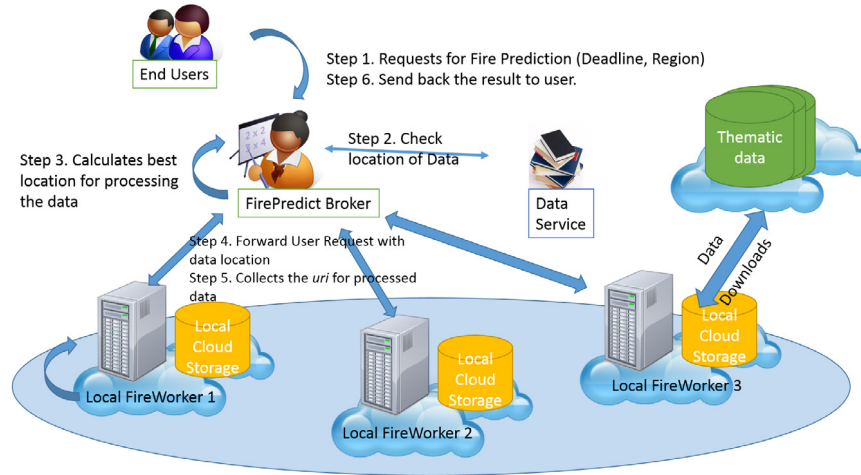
End Users

Step 1. Requests for Fire Prediction (Deadline, Region)
Step 6. Send back the result to user.

2 x 2
2 x 4

Step 2. Check location of Data

Thematic data

Step 3. Calculates best location for processing the data

FirePredict Broker

Data Service

Step 4. Forward User Request with data location
Step 5. Collects the *uri* for processed data

Data Downloads

Local Cloud Storage

Local Cloud Storage

Local Cloud Storage

Local FireWorker 1

Local FireWorker 2

Local FireWorker 3